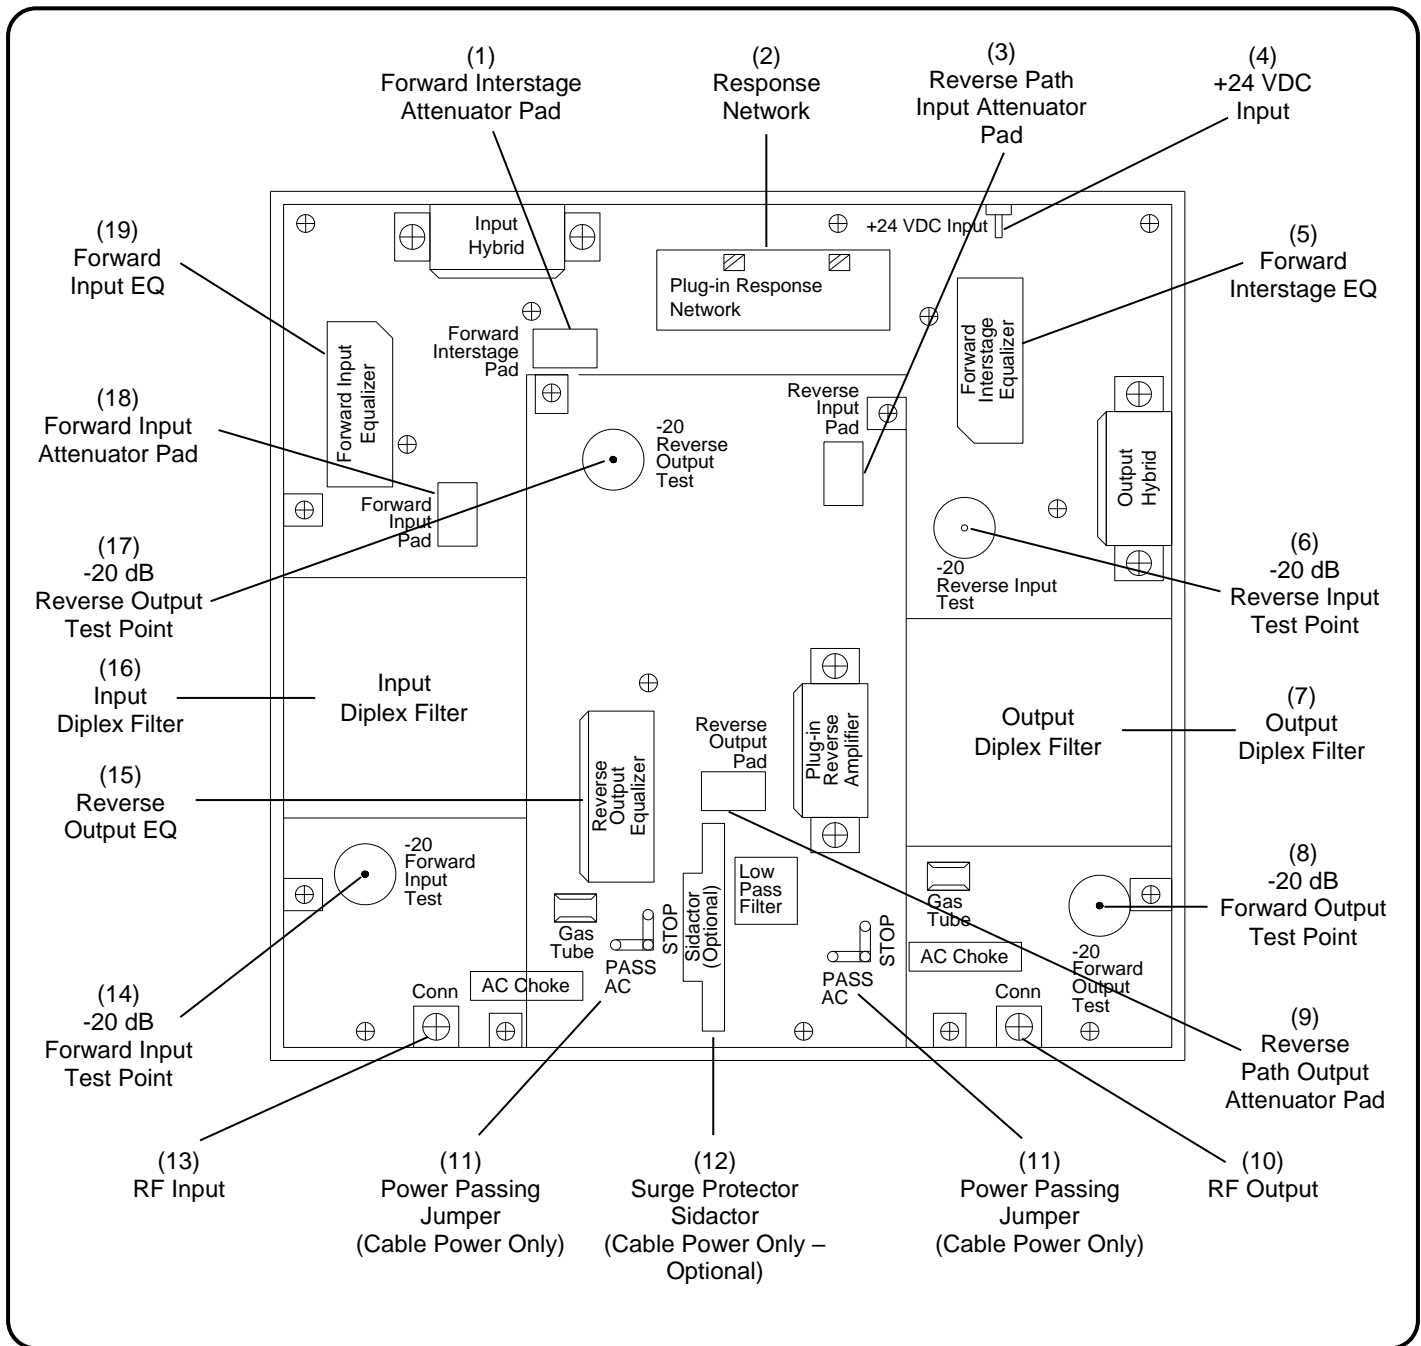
(1)
Forward Interstage Attenuator Pad

(2)
Response Network

(3)
Reverse Path Input Attenuator Pad

(4)
+24 VDC Input

(19)
Forward Input EQ

Input Hybrid

+24 VDC Input

Plug-in Response Network

(5)
Forward Interstage EQ

Forward Interstage Pad

Forward Interstage Equalizer

(18)
Forward Input Attenuator Pad

Forward Input Equalizer

Reverse Input Pad

-20 Reverse Output Test

Output Hybrid

Forward Input Pad

(17)
-20 dB
Reverse Output Test Point

-20 Reverse Input Test

(6)
-20 dB
Reverse Input Test Point

(16)
Input Diplex Filter

Input Diplex Filter

Output Diplex Filter

(7)
Output Diplex Filter

Reverse Output Pad

Plug-in Reverse Amplifier

(15)
Reverse Output EQ

Reverse Output Equalizer

-20 Forward Input Test

Sidactor (Optional)

Low Pass Filter

Gas Tube

(8)
-20 dB
Forward Output Test Point

Gas Tube

STOP
PASS
AC

STOP
PASS
AC

AC Choke

-20 Forward Output Test

AC Choke

(14)
-20 dB
Forward Input Test Point

Conn

Conn

(9)
Reverse Path Output Attenuator Pad

(13)
RF Input

(11)
Power Passing Jumper
(Cable Power Only)

(12)
Surge Protector Sidactor
(Cable Power Only – Optional)

(11)
Power Passing Jumper
(Cable Power Only)

(10)
RF Output